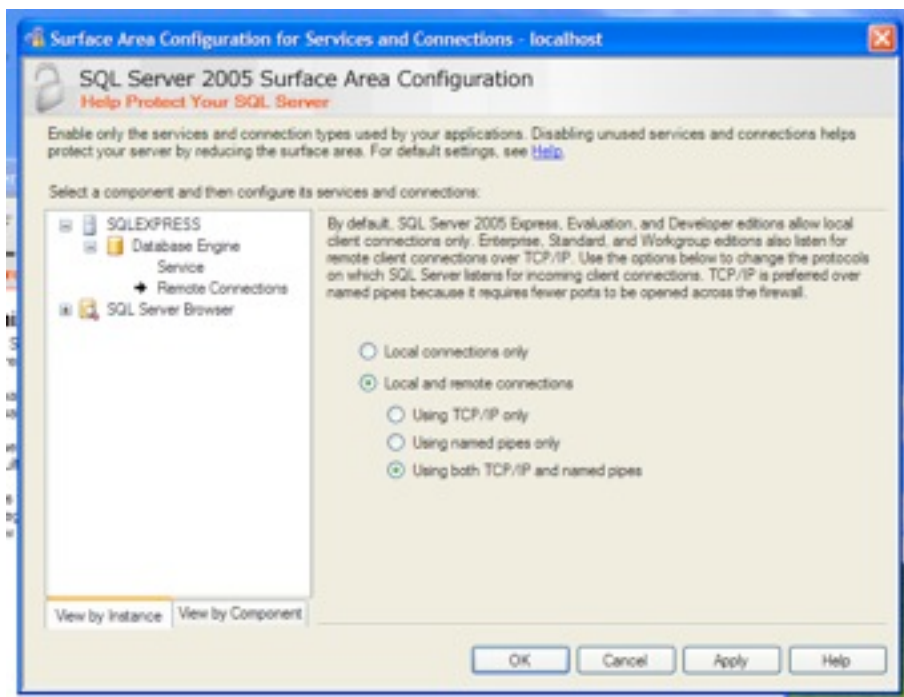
Surface Area Configuration for Services and Connections - localhost

SQL Server 2005 Surface Area Configuration
Help Protect Your SQL Server

Enable only the services and connection types used by your applications. Disabling unused services and connections helps protect your server by reducing the surface area. For default settings, see Help.

Select a component and then configure its services and connections:

SQLEXPRESS
Database Engine
Service
Remote Connections
SQL Server Browser

By default, SQL Server 2005 Express, Evaluation, and Developer editions allow local client connections only. Enterprise, Standard, and Workgroup editions also listen for remote client connections over TCP/IP. Use the options below to change the protocols on which SQL Server listens for incoming client connections. TCP/IP is prefered over named pipes because it requires fewer ports to be opened across the firewall.

Local connections only
Local and remote connections
Using TCP/IP only
Using named pipes only
Using both TCP/IP and named pipes

View by Instance
View by Component

OK
Cancel
Apply
Help